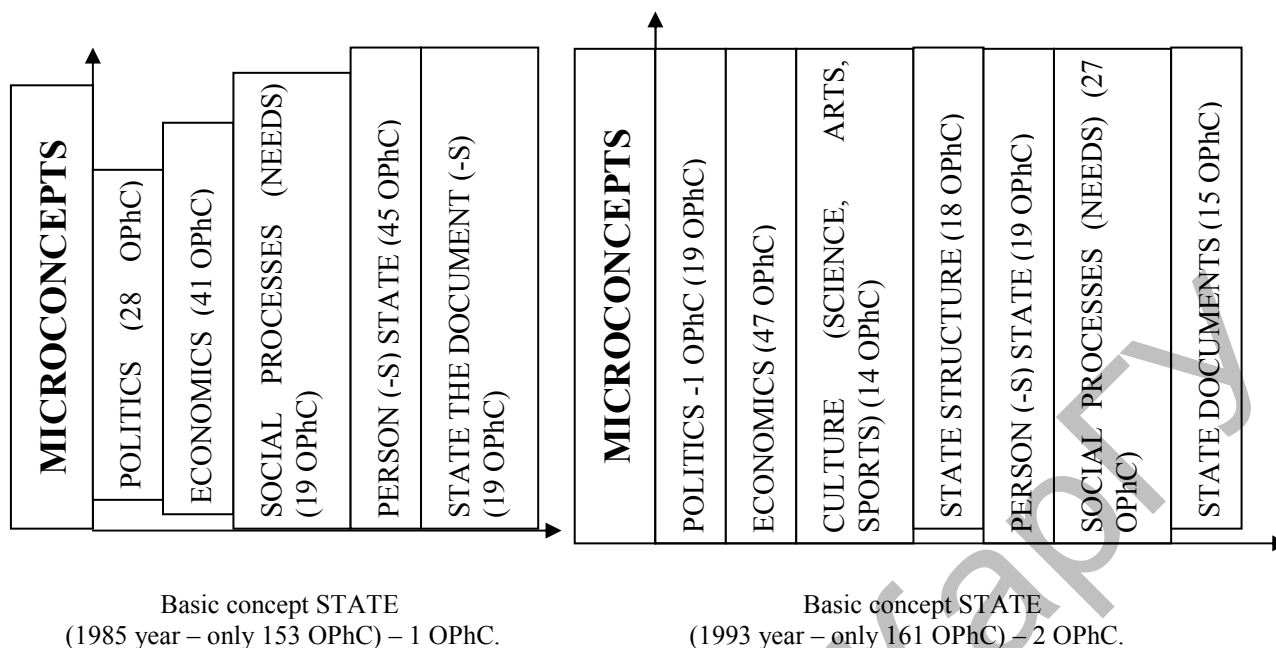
MICROCONCEPTS

POLITICS (28 OPhC)

ECONOMICS (41 OPhC)

SOCIAL PROCESSES (NEEDS) (19 OPhC)

PERSON (-S) STATE (45 OPhC)

STATE THE DOCUMENT (-S) (19 OPhC)

Basic concept STATE (1985 year – only 153 OPhC) – 1 OPhC.

MICROCONCEPTS

POLITICS -1 OPhC (19 OPhC)

ECONOMICS (47 OPhC)

CULTURE (SCIENCE, ARTS, SPORTS) (14 OPhC)

STATE STRUCTURE (18 OPhC)

PERSON (-S) STATE (19 OPhC)

SOCIAL PROCESSES (NEEDS) (27 OPhC)

STATE DOCUMENTS (15 OPhC)

Basic concept STATE (1993 year – only 161 OPhC) – 2 OPhC.